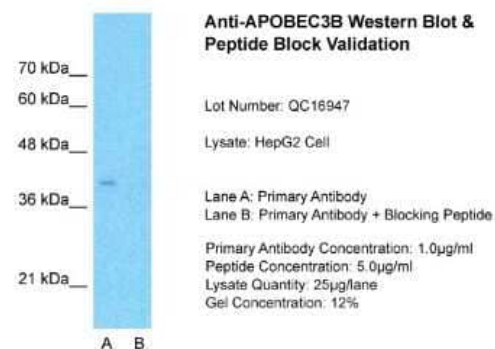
70 kDa
60 kDa
48 kDa
36 kDa
21 kDa

A B

Anti-APOBEC3B Western Blot & Peptide Block Validation

Lot Number: QC16947

Lysate: HepG2 Cell

Lane A: Primary Antibody
Lane B: Primary Antibody + Blocking Peptide

Primary Antibody Concentration: 1.0μg/ml
Peptide Concentration: 5.0μg/ml
Lysate Quantity: 25μg/lane
Gel Concentration: 12%